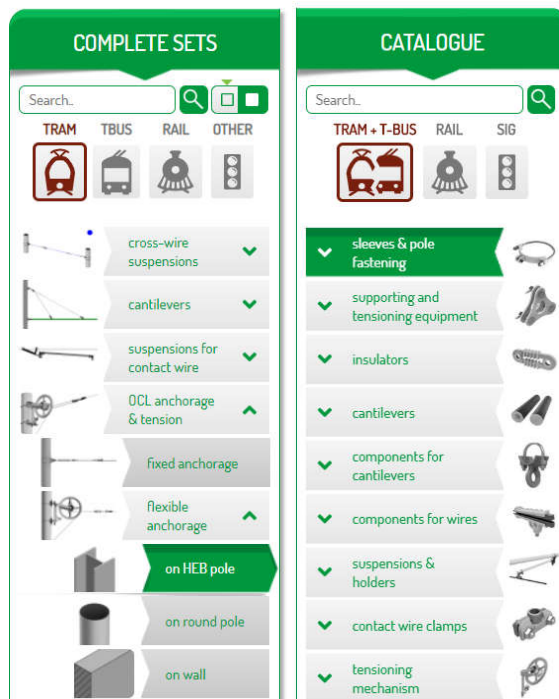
COMPLETE SETS

Search..

TRAM TBUS RAIL OTHER

cross-wire suspensions

cantilevers

suspensions for contact wire

OCL anchorage & tension

fixed anchorage

flexible anchorage

on HEB pole

on round pole

on wall

CATALOGUE

Search..

TRAM + T-BUS RAIL SIG

sleeves & pole fastening

supporting and tensioning equipment

insulators

cantilevers

components for cantilevers

components for wires

suspensions & holders

contact wire clamps

tensioning mechanism